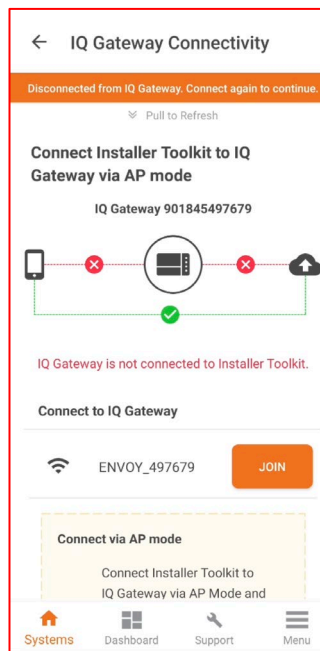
← IQ Gateway Connectivity

Disconnected from IQ Gateway. Connect again to continue.

Pull to Refresh

Connect Installer Toolkit to IQ Gateway via AP mode

IQ Gateway 901845497679

IQ Gateway is not connected to Installer Toolkit.

Connect to IQ Gateway

ENVOY_497679

JOIN

Connect via AP mode

Connect Installer Toolkit to IQ Gateway via AP Mode and

Systems Dashboard Support Menu